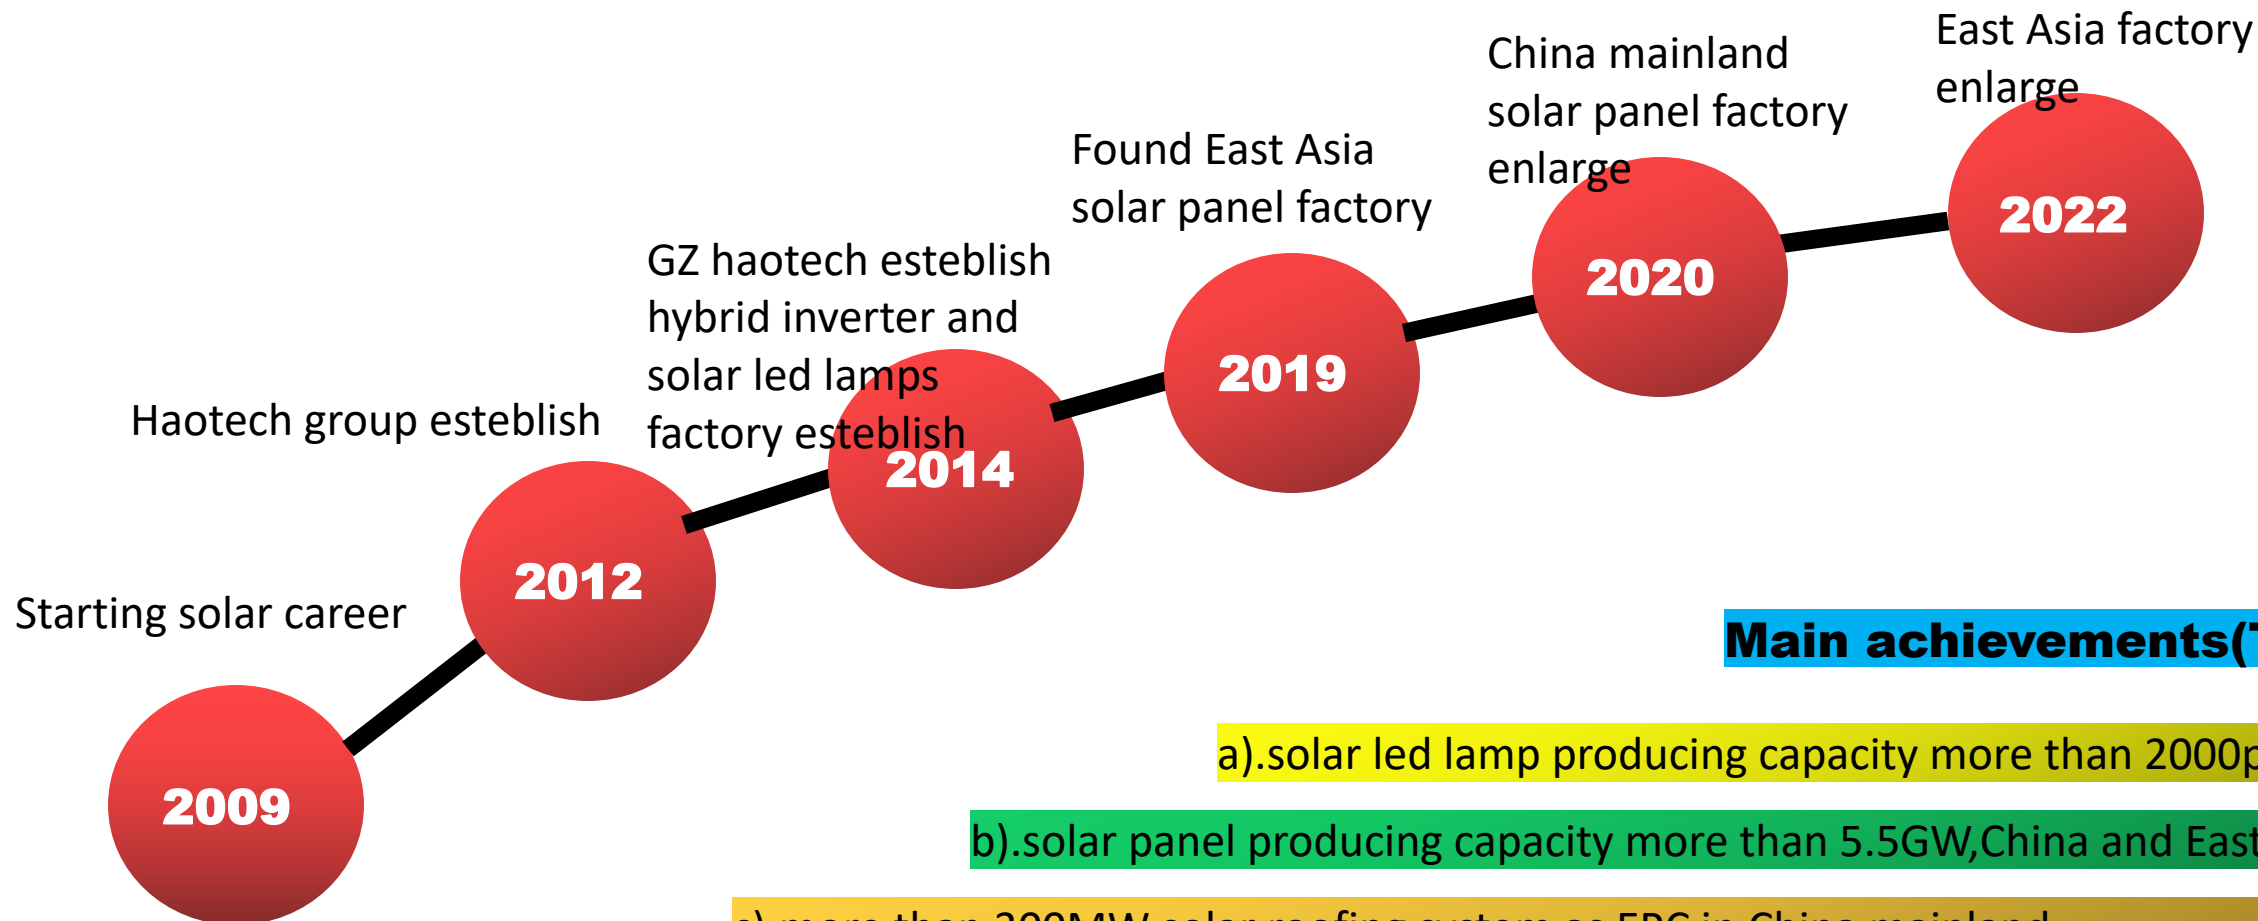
East Asia factory enlarge

China mainland solar panel factory enlarge

Found East Asia solar panel factory

GZ haotech esteblish hybrid inverter and solar led lamps factory esteblish

Haotech group esteblish

Starting solar career

2022

2020

2019

2014

2012

2009

Main achievements([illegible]

a).solar led lamp producing capacity more than 2000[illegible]

b).solar panel producing capacity more than 5.5GW,China and East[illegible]

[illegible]